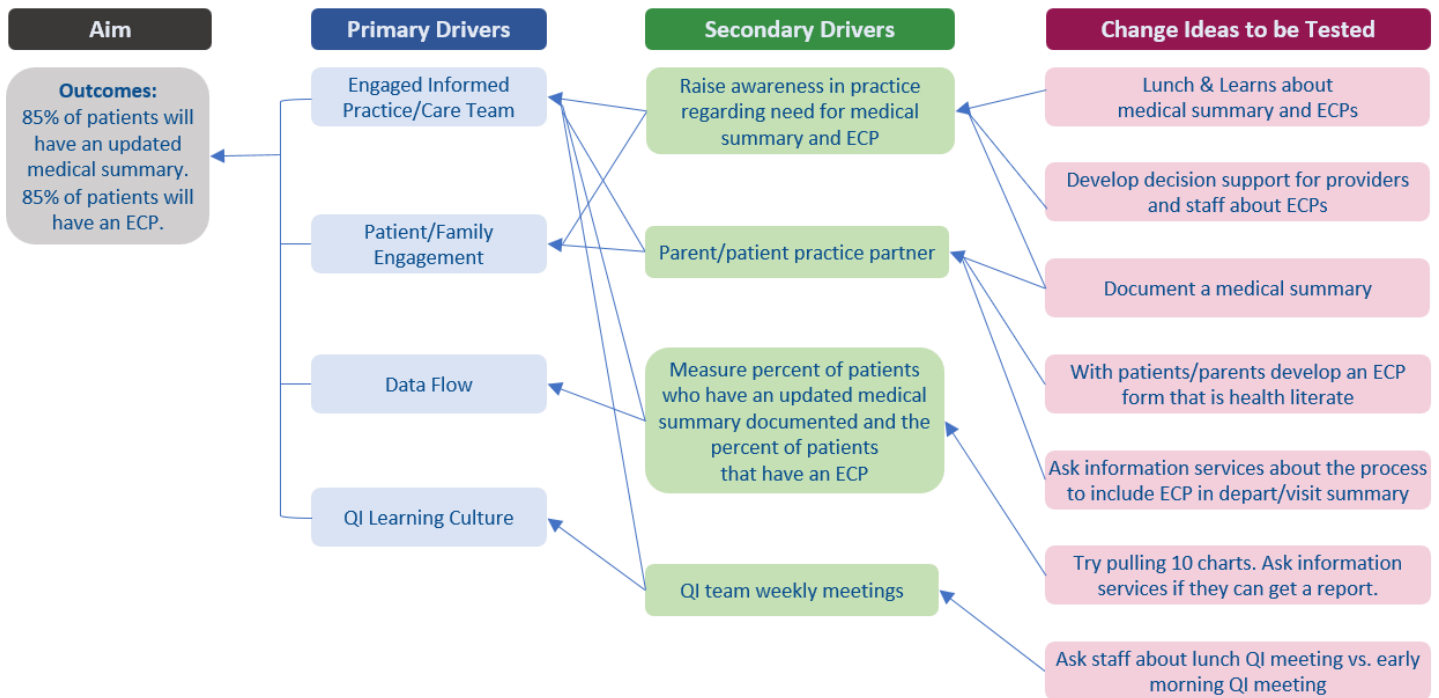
Aim

Primary Drivers

Secondary Drivers

Change Ideas to be Tested

Outcomes:
85% of patients will have an updated medical summary.
85% of patients will have an ECP.

Engaged Informed Practice/Care Team

Patient/Family Engagement

Data Flow

QI Learning Culture

Raise awareness in practice regarding need for medical summary and ECP

Parent/patient practice partner

Measure percent of patients who have an updated medical summary documented and the percent of patients that have an ECP

QI team weekly meetings

Lunch & Learns about medical summary and ECPs

Develop decision support for providers and staff about ECPs

Document a medical summary

With patients/parents develop an ECP form that is health literate

Ask information services about the process to include ECP in depart/visit summary

Try pulling 10 charts. Ask information services if they can get a report.

Ask staff about lunch QI meeting vs. early morning QI meeting